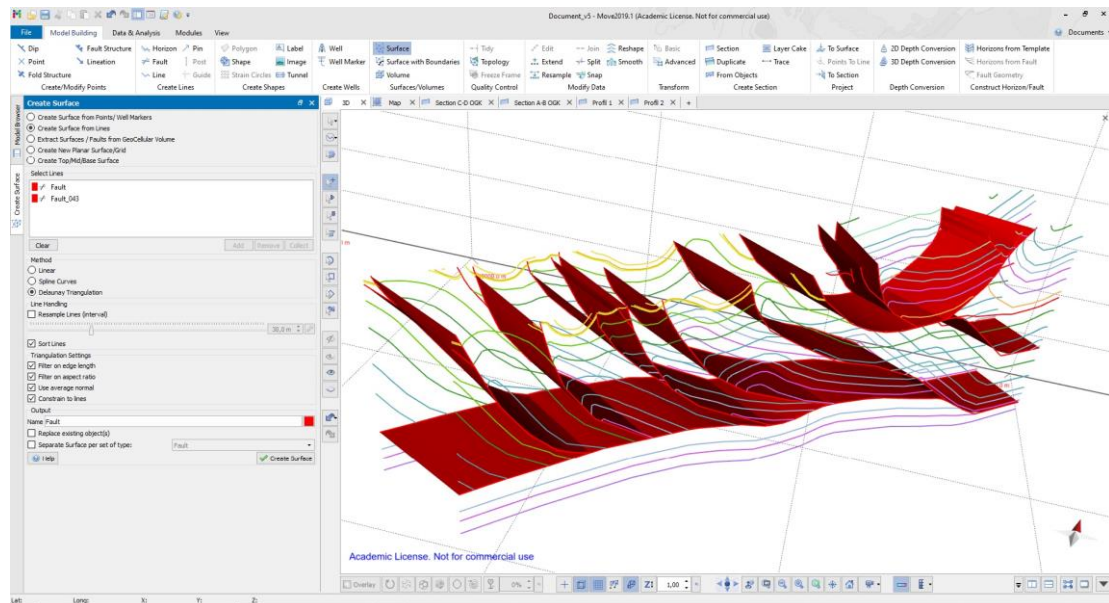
Document_v5 - Move2019.1 (Academic License. Not for commercial use)

File Model Building Data & Analysis Modules View

Documents

Dip Fault Structure Horizon Pin Polygon Label Well Surface Tidy Edit Join Reshape Basic Section Layer Cake To Surface 2D Depth Conversion Horizons from Template
Point Lineation Fault Post Shape Image Well Marker Surface with Boundaries Topology Extend Split Smooth Advanced Duplicate Trace Points To Line 3D Depth Conversion Horizons from Fault
Fold Structure Line Guide Strain Circles Tunnel Volume Freeze Frame Resample Snap From Objects To Section Fault Geometry
Create/Modify Points Create Lines Create Shapes Create Wells Surfaces/Volumes Quality Control Modify Data Transform Create Section Project Depth Conversion Construct Horizon/Fault

Create Surface

Model Browser

Create Surface

Create Surface from Points/ Well Markers
Create Surface from Lines
Extract Surfaces / Faults from GeoCellular Volume
Create New Planar Surface/Grid
Create Top/Mid/Base Surface

Select Lines
Fault
Fault_043

Clear Add Remove Collect

Method
Linear
Spline Curves
Delaunay Triangulation

Line Handling
Resample Lines (interval)
30,0 m

Sort Lines

Triangulation Settings
Filter on edge length
Filter on aspect ratio
Use average normal
Constrain to lines

Output
Name Fault
Replace existing object(s)
Separate Surface per set of type: Fault

Help Create Surface

3D Map Section C-D OGK Section A-B OGK Profil 1 Profil 2 +

Academic License. Not for commercial use

Overlay 0% Z: 1,00

Lat: Long: X: Y: Z: